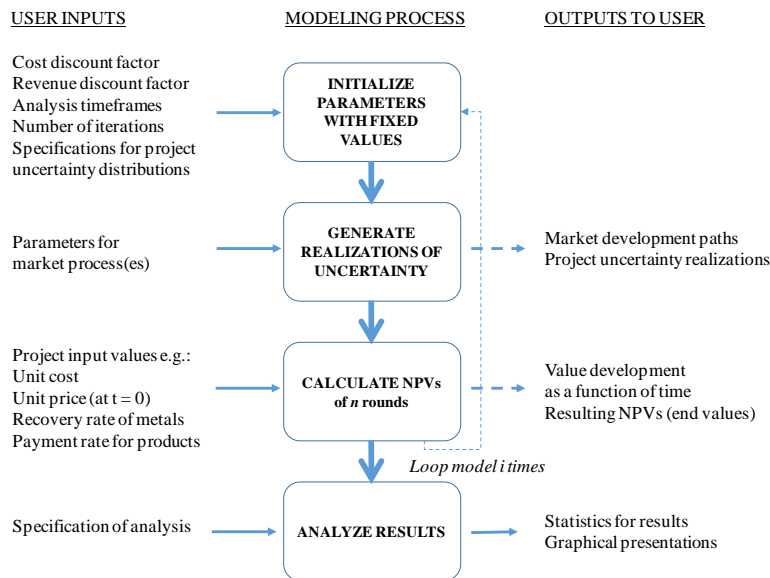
USER INPUTS

MODELING PROCESS

OUTPUTS TO USER

Cost discount factor
Revenue discount factor
Analysis timeframes
Number of iterations
Specifications for project uncertainty distributions

INITIALIZE PARAMETERS WITH FIXED VALUES

Parameters for market process(es)

GENERATE REALIZATIONS OF UNCERTAINTY

Market development paths
Project uncertainty realizations

Project input values e.g.:
Unit cost
Unit price (at t = 0)
Recovery rate of metals
Payment rate for products

CALCULATE NPVs of *n* rounds

Value development as a function of time
Resulting NPVs (end values)

*Loop model i times*

Specification of analysis

ANALYZE RESULTS

Statistics for results
Graphical presentations